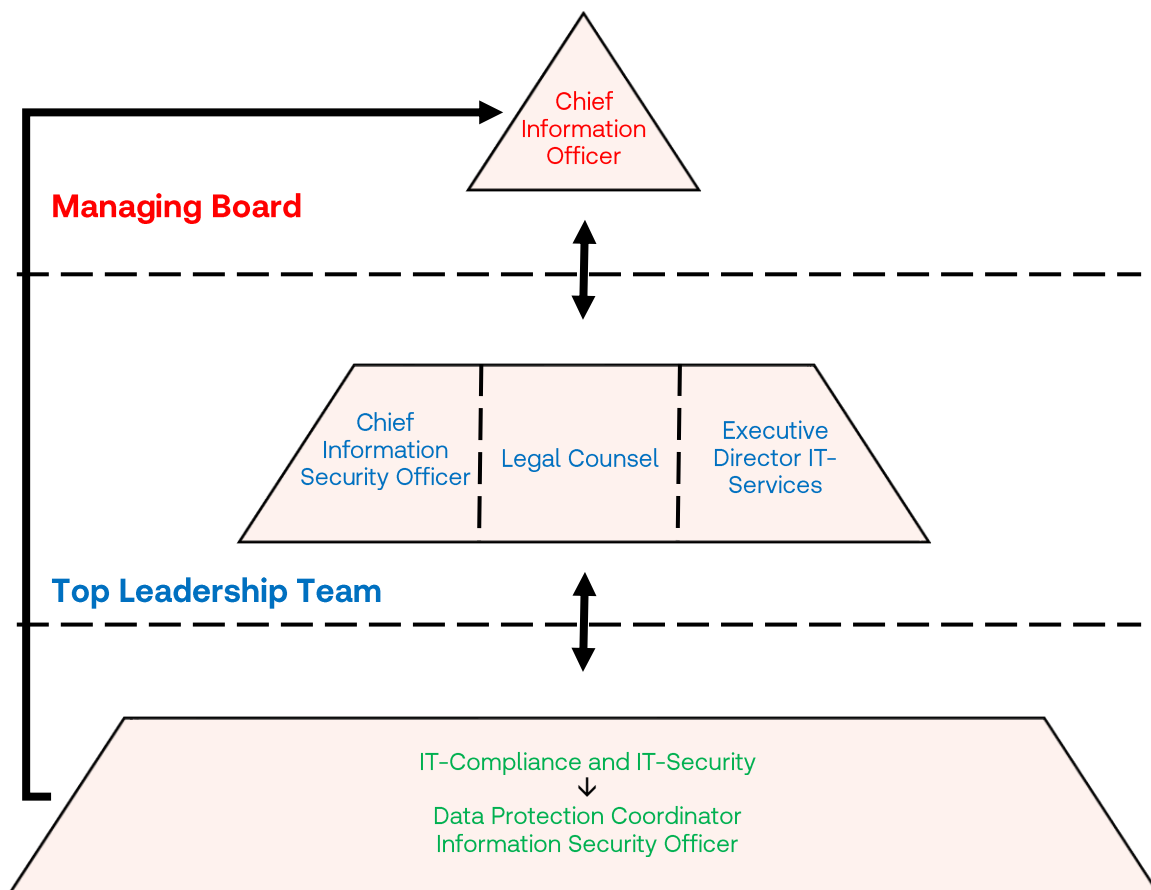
Chief Information Officer

Managing Board

Chief Information Security Officer

Legal Counsel

Executive Director IT-Services

Top Leadership Team

IT-Compliance and IT-Security
↓
Data Protection Coordinator
Information Security Officer